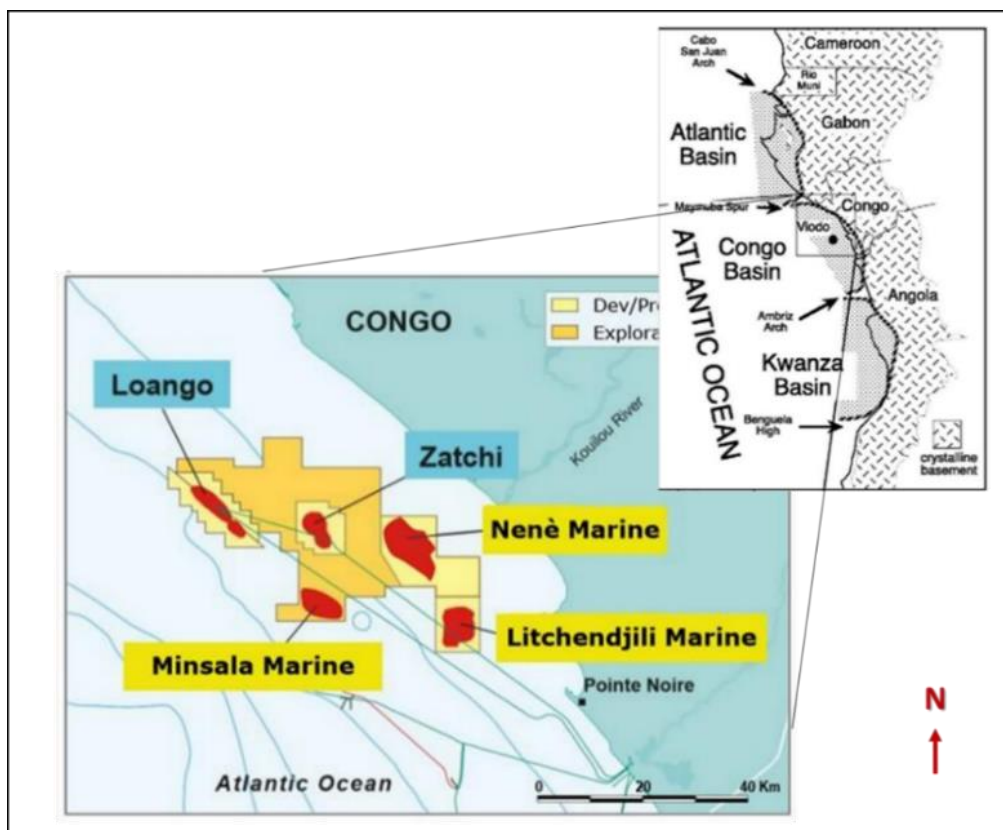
Cameroon
Cabo San Juan Arch
Rio Muni
Gabon
Atlantic Basin
Mayumba Spur
Congo
Vlodo
ATLANTIC OCEAN
Congo Basin
Angola
Ambriz Arch
Kwanza Basin
Benguela High
crystalline basement

CONGO
Dev/Pro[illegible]
Explora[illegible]
Loango
Zatchi
Kouilou River
Nenè Marine
Litchendjili Marine
Minsala Marine
Pointe Noire
Atlantic Ocean
0
20
40 Km
N